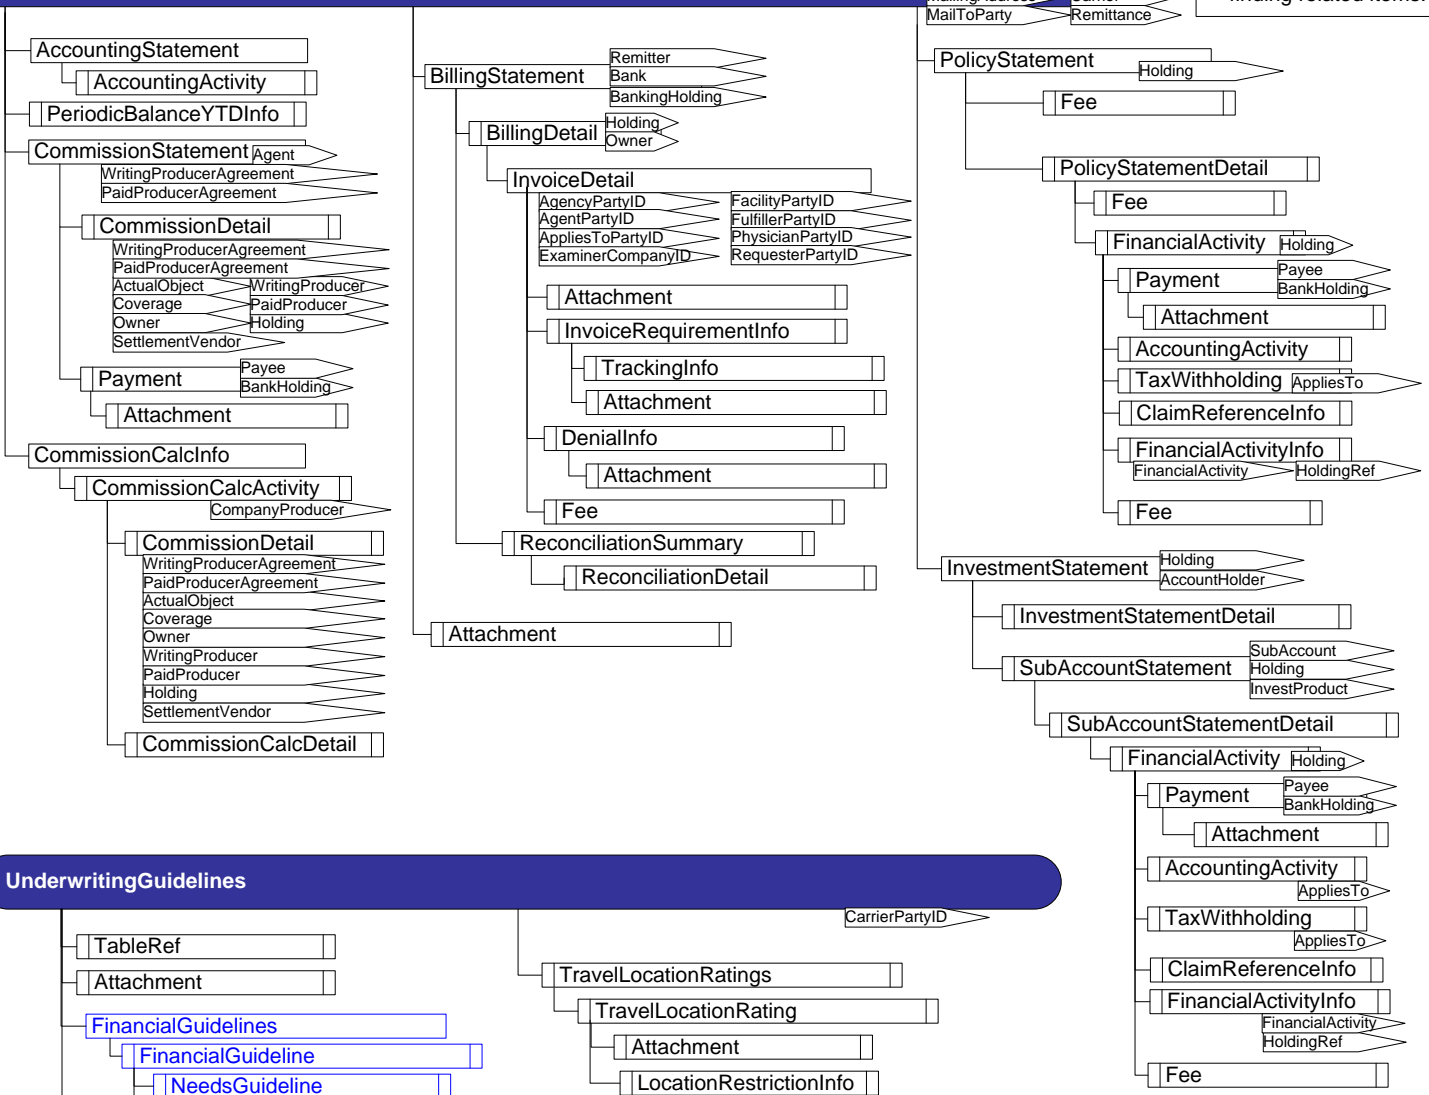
MailToParty
Remittance

AccountingStatement
AccountingActivity
PeriodicBalanceYTDInfo
CommissionStatement
Agent
WritingProducerAgreement
PaidProducerAgreement
CommissionDetail
WritingProducerAgreement
PaidProducerAgreement
ActualObject
WritingProducer
Coverage
PaidProducer
Owner
Holding
SettlementVendor
Payment
Payee
BankHolding
Attachment
CommissionCalcInfo
CommissionCalcActivity
CompanyProducer
CommissionDetail
WritingProducerAgreement
PaidProducerAgreement
ActualObject
Coverage
Owner
WritingProducer
PaidProducer
Holding
SettlementVendor
CommissionCalcDetail

BillingStatement
Remitter
Bank
BankingHolding
BillingDetail
Holding
Owner
InvoiceDetail
AgencyPartyID
AgentPartyID
AppliesToPartyID
ExaminerCompanyID
FacilityPartyID
FulfillerPartyID
PhysicianPartyID
RequesterPartyID
Attachment
InvoiceRequirementInfo
TrackingInfo
Attachment
DenialInfo
Attachment
Fee
ReconciliationSummary
ReconciliationDetail
Attachment

PolicyStatement
Holding
Fee
PolicyStatementDetail
Fee
FinancialActivity
Holding
Payment
Payee
BankHolding
Attachment
AccountingActivity
TaxWithholding
AppliesTo
ClaimReferenceInfo
FinancialActivityInfo
FinancialActivity
HoldingRef
Fee
InvestmentStatement
Holding
AccountHolder
InvestmentStatementDetail
SubAccountStatement
SubAccount
Holding
InvestProduct
SubAccountStatementDetail
FinancialActivity
Holding
Payment
Payee
BankHolding
Attachment
AccountingActivity
AppliesTo
TaxWithholding
AppliesTo
ClaimReferenceInfo
FinancialActivityInfo
FinancialActivity
HoldingRef
Fee

UnderwritingGuidelines
CarrierPartyID
TableRef
Attachment
FinancialGuidelines
FinancialGuideline
NeedsGuideline
TravelLocationRatings
TravelLocationRating
Attachment
LocationRestrictionInfo